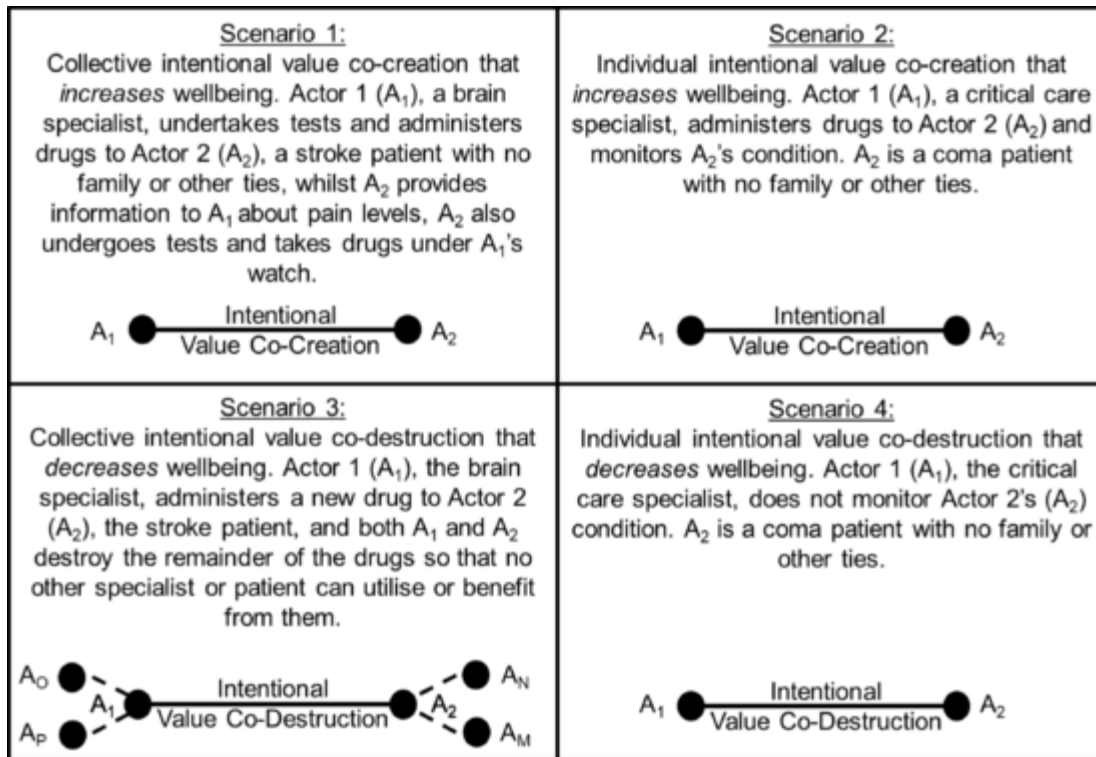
| Scenario 1: Collective intentional value co-creation that *increases* wellbeing. Actor 1 ($A_1$), a brain specialist, undertakes tests and administers drugs to Actor 2 ($A_2$), a stroke patient with no family or other ties, whilst $A_2$ provides information to $A_1$ about pain levels, $A_2$ also undergoes tests and takes drugs under $A_1$'s watch. $A_1$ Intentional Value Co-Creation $A_2$ | Scenario 2: Individual intentional value co-creation that *increases* wellbeing. Actor 1 ($A_1$), a critical care specialist, administers drugs to Actor 2 ($A_2$) and monitors $A_2$'s condition. $A_2$ is a coma patient with no family or other ties. $A_1$ Intentional Value Co-Creation $A_2$ |
|---|---|
| Scenario 3: Collective intentional value co-destruction that *decreases* wellbeing. Actor 1 ($A_1$), the brain specialist, administers a new drug to Actor 2 ($A_2$), the stroke patient, and both $A_1$ and $A_2$ destroy the remainder of the drugs so that no other specialist or patient can utilise or benefit from them. $A_O$ $A_P$ $A_1$ Intentional Value Co-Destruction $A_2$ $A_N$ $A_M$ | Scenario 4: Individual intentional value co-destruction that *decreases* wellbeing. Actor 1 ($A_1$), the critical care specialist, does not monitor Actor 2's ($A_2$) condition. $A_2$ is a coma patient with no family or other ties. $A_1$ Intentional Value Co-Destruction $A_2$ |